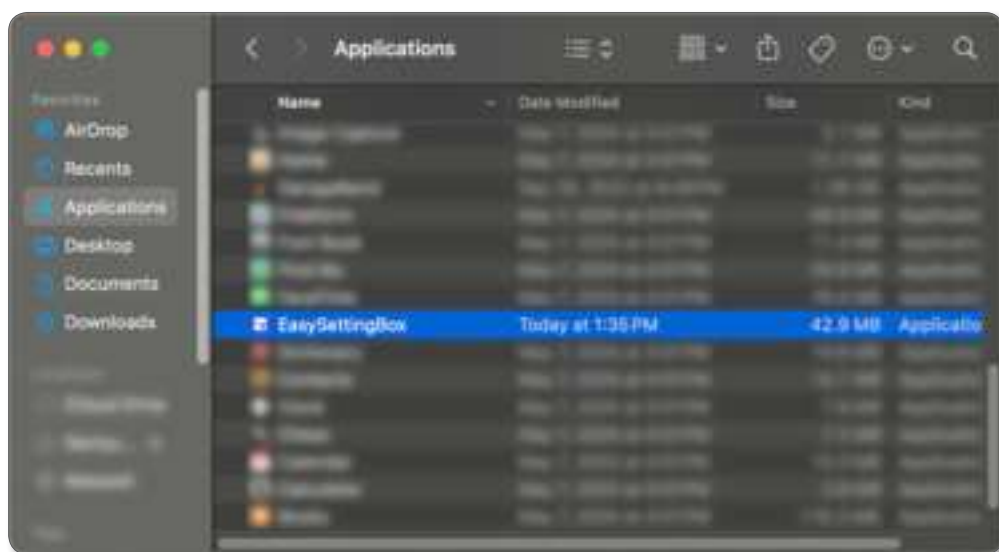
Applications

Favorites
AirDrop
Recents
Applications
Desktop
Documents
Downloads

| Name | Date Modified | Size | Kind |
|---|---|---|---|
| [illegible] | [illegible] | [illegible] | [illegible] |
| EasySettingBox | Today at 1:35 PM | 42.9 MB | Applicatio |
| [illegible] | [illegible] | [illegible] | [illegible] |